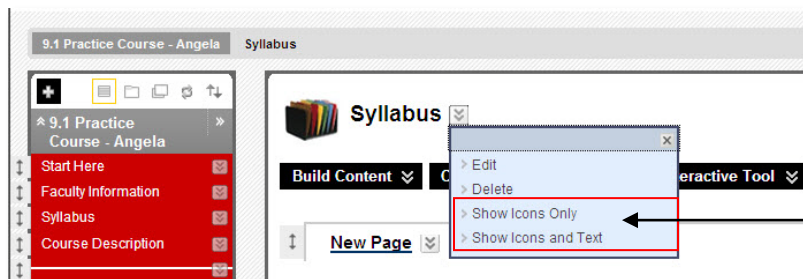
9.1 Practice Course - Angela Syllabus

9.1 Practice Course - Angela

Start Here

Faculty Information

Syllabus

Course Description

Syllabus

Build Content

C

eractive Tool

×

Edit

Delete

Show Icons Only

Show Icons and Text

New Page